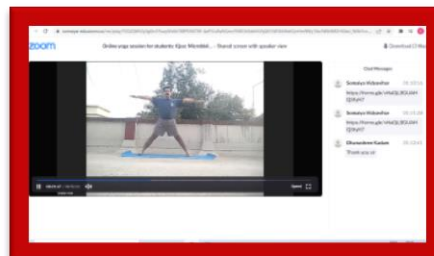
zoom

Online yoga session for students Ajay Mandal... - Shared screen with speaker view

Download

Chat Messages

Sudeshna Vishwakar
https://forms.gle/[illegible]

Sudeshna Vishwakar
https://forms.gle/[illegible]

Dharmendra Kadam
Thank you sir